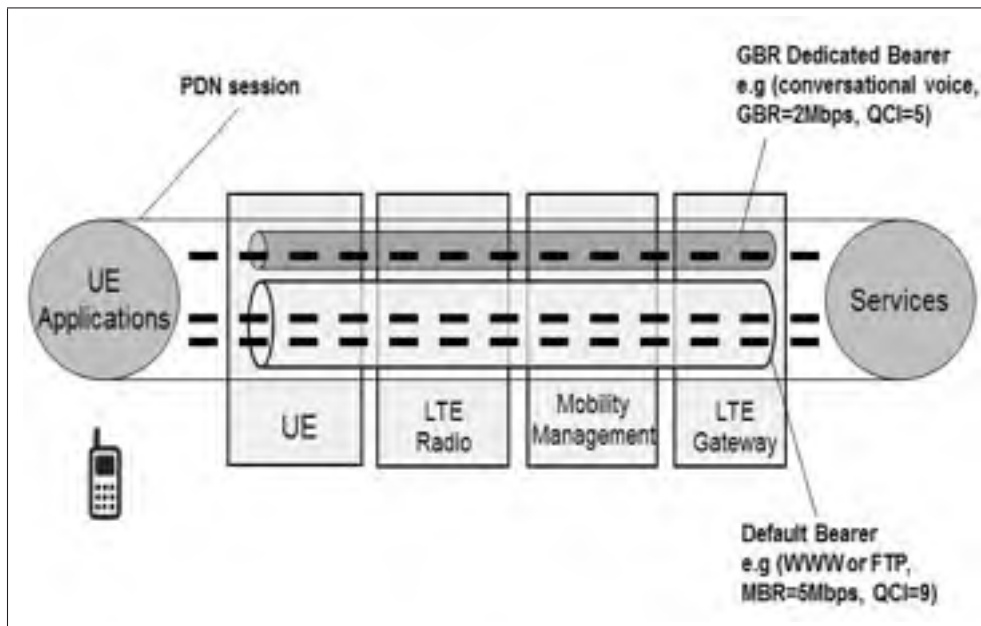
PDN session

GBR Dedicated Bearer
e.g (conversational voice, GBR=2Mbps, QCI=5)

UE Applications

Services

UE

LTE Radio

Mobility Management

LTE Gateway

Default Bearer
e.g (WWW or FTP, MBR=5Mbps, QCI=9)